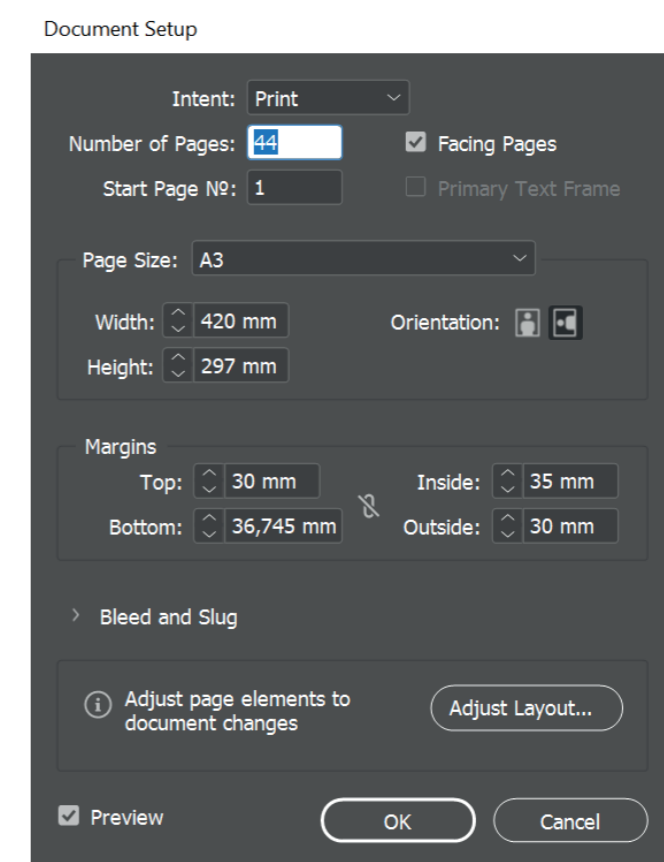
Document Setup

Intent: Print

Number of Pages: 44

Facing Pages

Start Page №: 1

Primary Text Frame

Page Size: A3

Width: 420 mm

Orientation:

Height: 297 mm

Margins

Top: 30 mm

Inside: 35 mm

Bottom: 36,745 mm

Outside: 30 mm

Bleed and Slug

Adjust page elements to document changes

Adjust Layout...

Preview

OK

Cancel